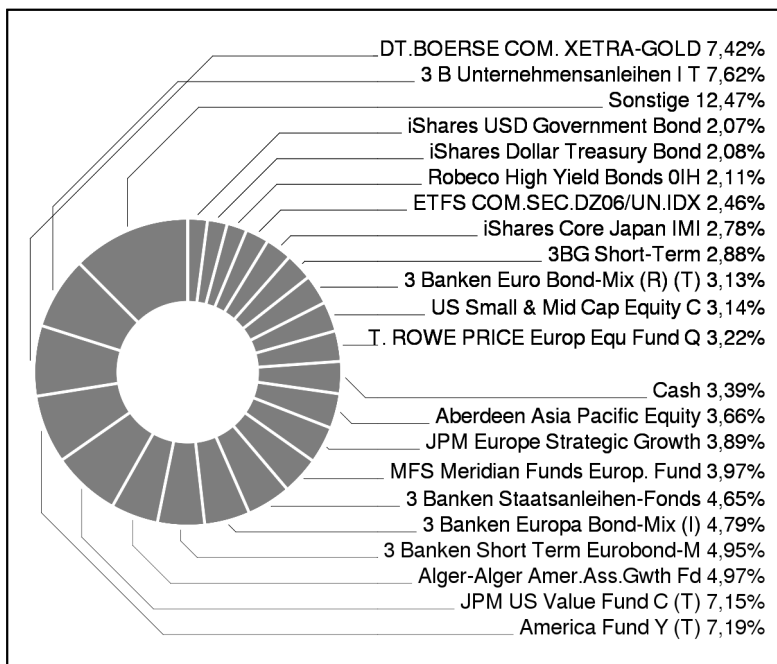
DT.BOERSE COM. XETRA-GOLD 7,42%
3 B Unternehmensanleihen I T 7,62%
Sonstige 12,47%
iShares USD Government Bond 2,07%
iShares Dollar Treasury Bond 2,08%
Robeco High Yield Bonds 0IH 2,11%
ETFS COM.SEC.DZ06/UN.IDX 2,46%
iShares Core Japan IMI 2,78%
3BG Short-Term 2,88%
3 Banken Euro Bond-Mix (R) (T) 3,13%
US Small & Mid Cap Equity C 3,14%
T. ROWE PRICE Europ Equ Fund Q 3,22%
Cash 3,39%
Aberdeen Asia Pacific Equity 3,66%
JPM Europe Strategic Growth 3,89%
MFS Meridian Funds Europ. Fund 3,97%
3 Banken Staatsanleihen-Fonds 4,65%
3 Banken Europa Bond-Mix (I) 4,79%
3 Banken Short Term Eurobond-M 4,95%
Alger-Alger Amer.Ass.Gwth Fd 4,97%
JPM US Value Fund C (T) 7,15%
America Fund Y (T) 7,19%